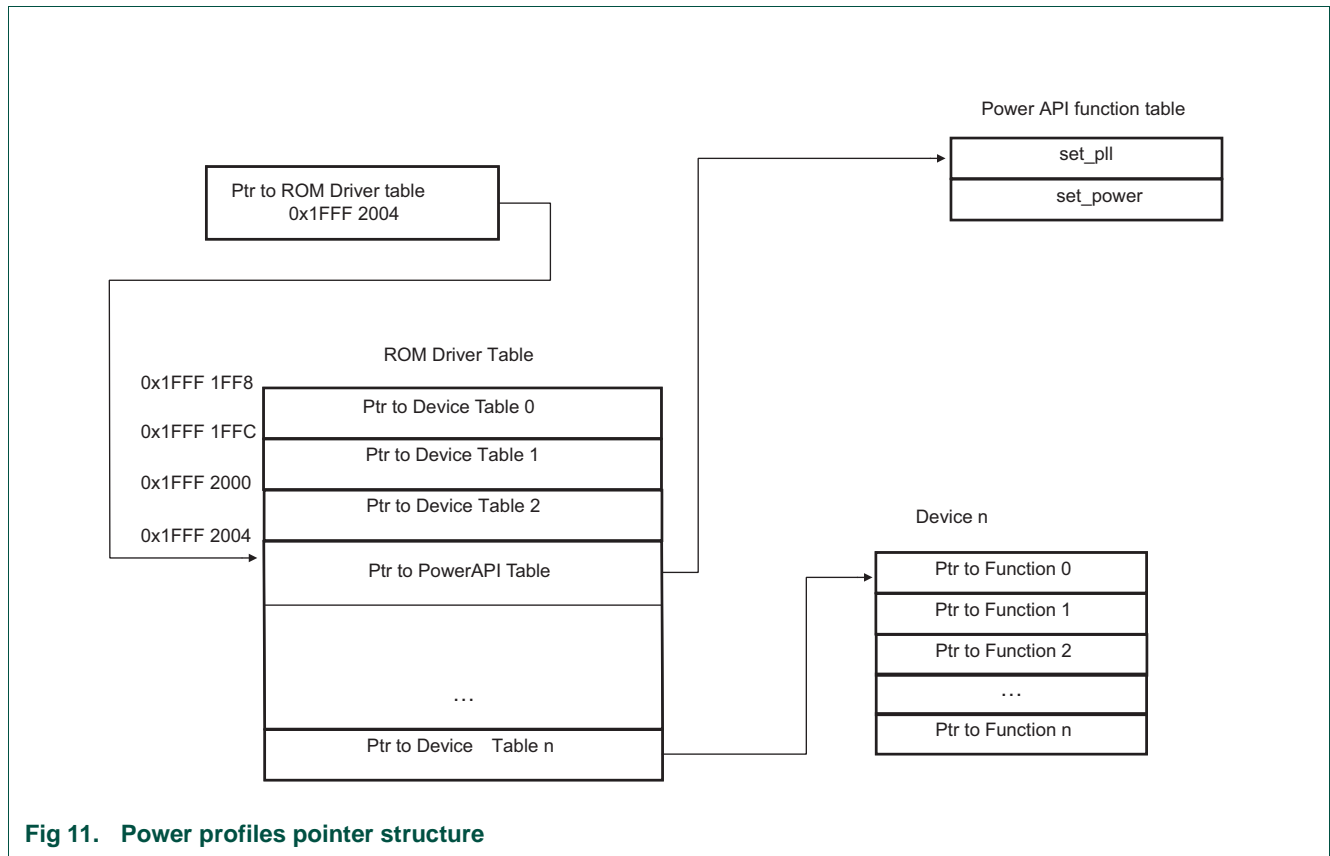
Power API function table

set_pll

set_power

Ptr to ROM Driver table
0x1FFF 2004

ROM Driver Table

0x1FFF 1FF8

Ptr to Device Table 0

0x1FFF 1FFC

Ptr to Device Table 1

0x1FFF 2000

Ptr to Device Table 2

0x1FFF 2004

Ptr to PowerAPI Table

…

Ptr to Device Table n

Device n

Ptr to Function 0

Ptr to Function 1

Ptr to Function 2

…

Ptr to Function n

Fig 11. Power profiles pointer structure